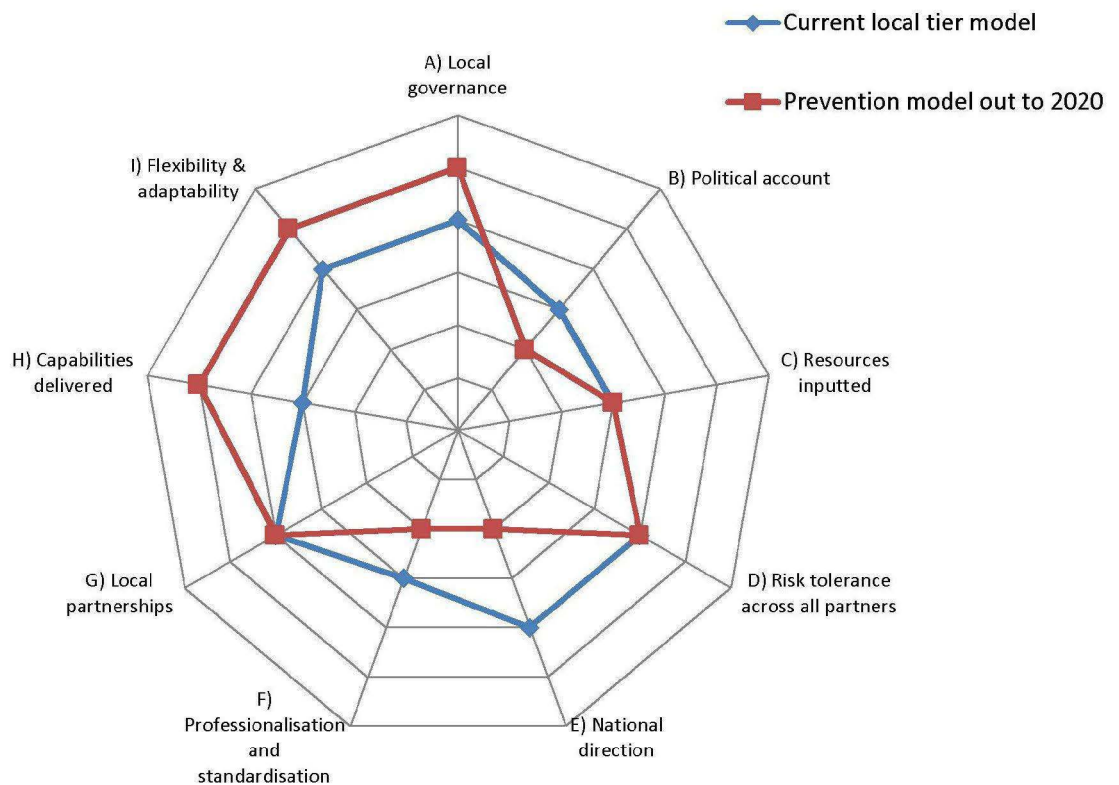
Current local tier model

Prevention model out to 2020

A) Local governance

B) Political account

C) Resources inputted

D) Risk tolerance across all partners

E) National direction

F) Professionalisation and standardisation

G) Local partnerships

H) Capabilities delivered

I) Flexibility & adaptability